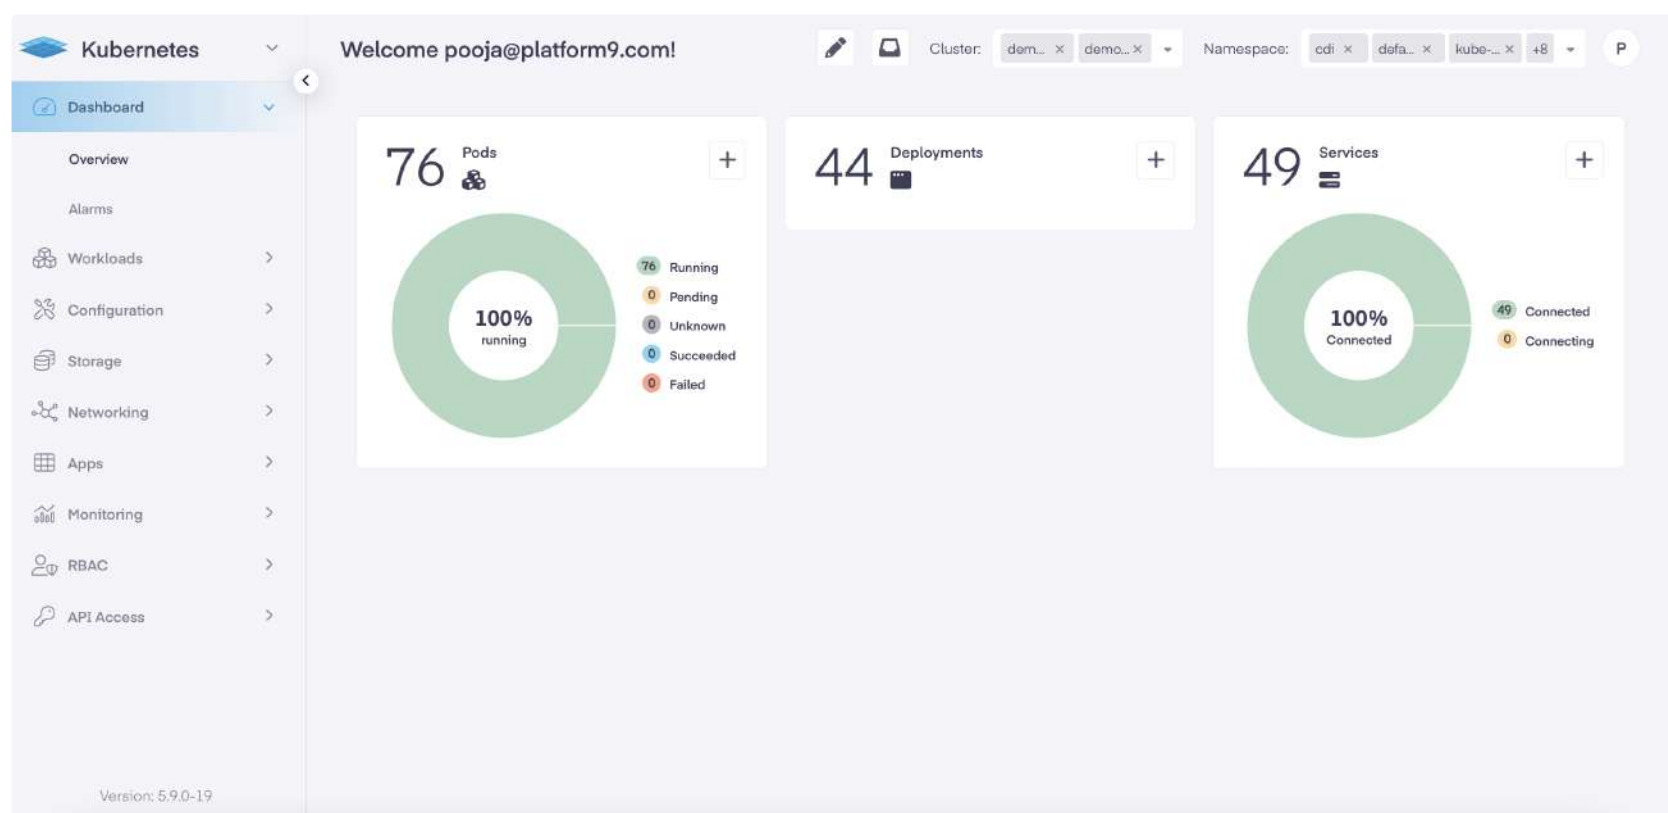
Kubernetes

Dashboard

Overview

Alarms

Workloads

Configuration

Storage

Networking

Apps

Monitoring

RBAC

API Access

Version: 5.9.0-19

Welcome pooja@platform9.com!

Cluster: dem... × demo... ×

Namespace: cdi × defa... × kube-... × +8

P

76 Pods

+

100% running

76 Running
0 Pending
0 Unknown
0 Succeeded
0 Failed

44 Deployments

+

49 Services

+

100% Connected

49 Connected
0 Connecting